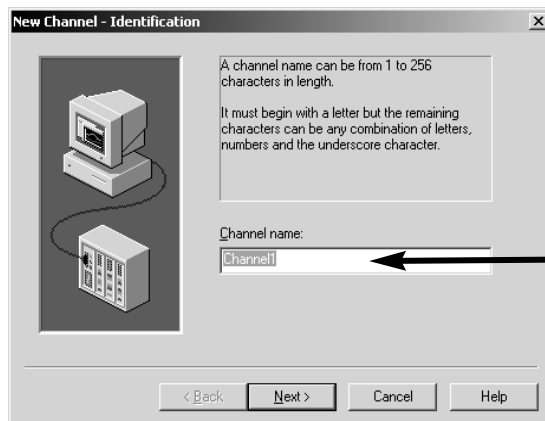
New Channel - Identification

×

A channel name can be from 1 to 256 characters in length.

It must begin with a letter but the remaining characters can be any combination of letters, numbers and the underscore character.

Channel name:

Channel1

< Back

Next >

Cancel

Help